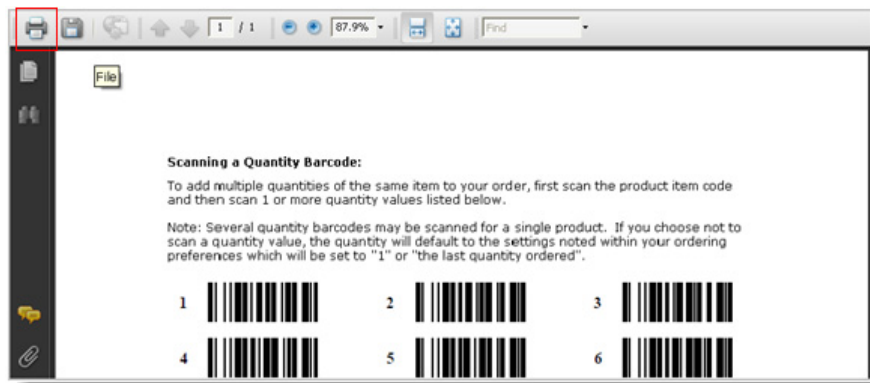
1 / 1

87.9%

Find

File

Scanning a Quantity Barcode:

To add multiple quantities of the same item to your order, first scan the product item code and then scan 1 or more quantity values listed below.

Note: Several quantity barcodes may be scanned for a single product. If you choose not to scan a quantity value, the quantity will default to the settings noted within your ordering preferences which will be set to "1" or "the last quantity ordered".

1

2

3

4

5

6